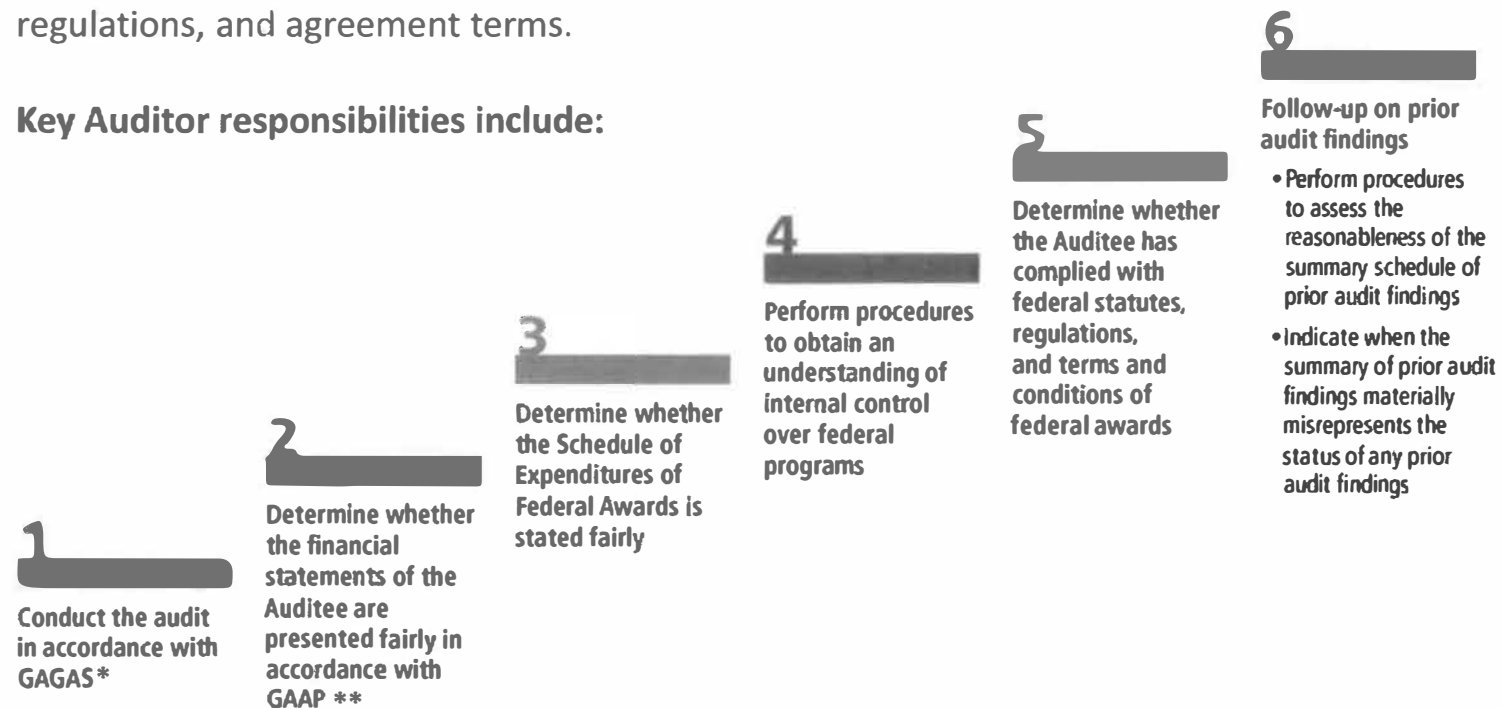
regulations, and agreement terms.

**Key Auditor responsibilities include:**

1

Conduct the audit in accordance with GAGAS*

2

Determine whether the financial statements of the Auditee are presented fairly in accordance with GAAP **

3

Determine whether the Schedule of Expenditures of Federal Awards is stated fairly

4

Perform procedures to obtain an understanding of internal control over federal programs

5

Determine whether the Auditee has complied with federal statutes, regulations, and terms and conditions of federal awards

6

Follow-up on prior audit findings

- Perform procedures to assess the reasonableness of the summary schedule of prior audit findings
- Indicate when the summary of prior audit findings materially misrepresents the status of any prior audit findings